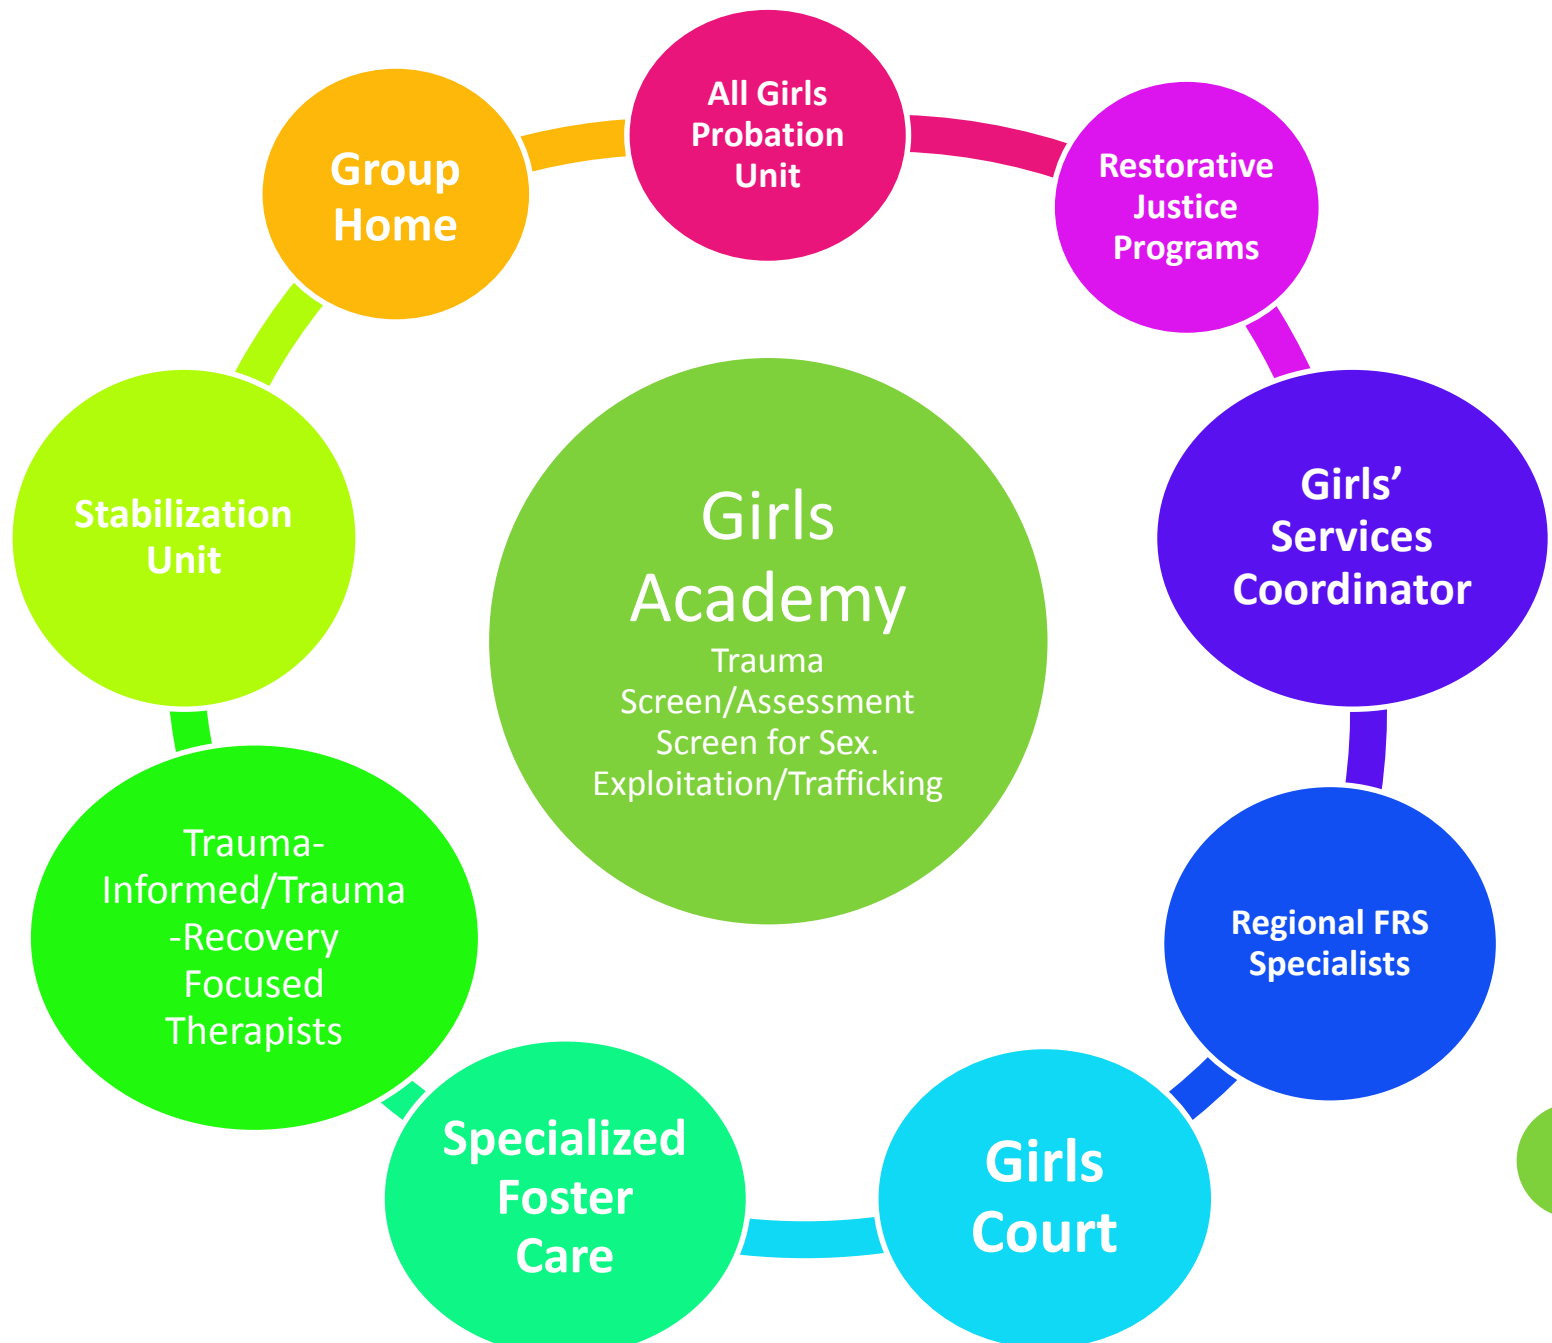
All Girls Probation Unit

Restorative Justice Programs

Girls' Services Coordinator

Regional FRS Specialists

Girls Court

Specialized Foster Care

Trauma-Informed/Trauma-Recovery Focused Therapists

Stabilization Unit

Group Home

Girls Academy
Trauma Screen/Assessment
Screen for Sex. Exploitation/Trafficking